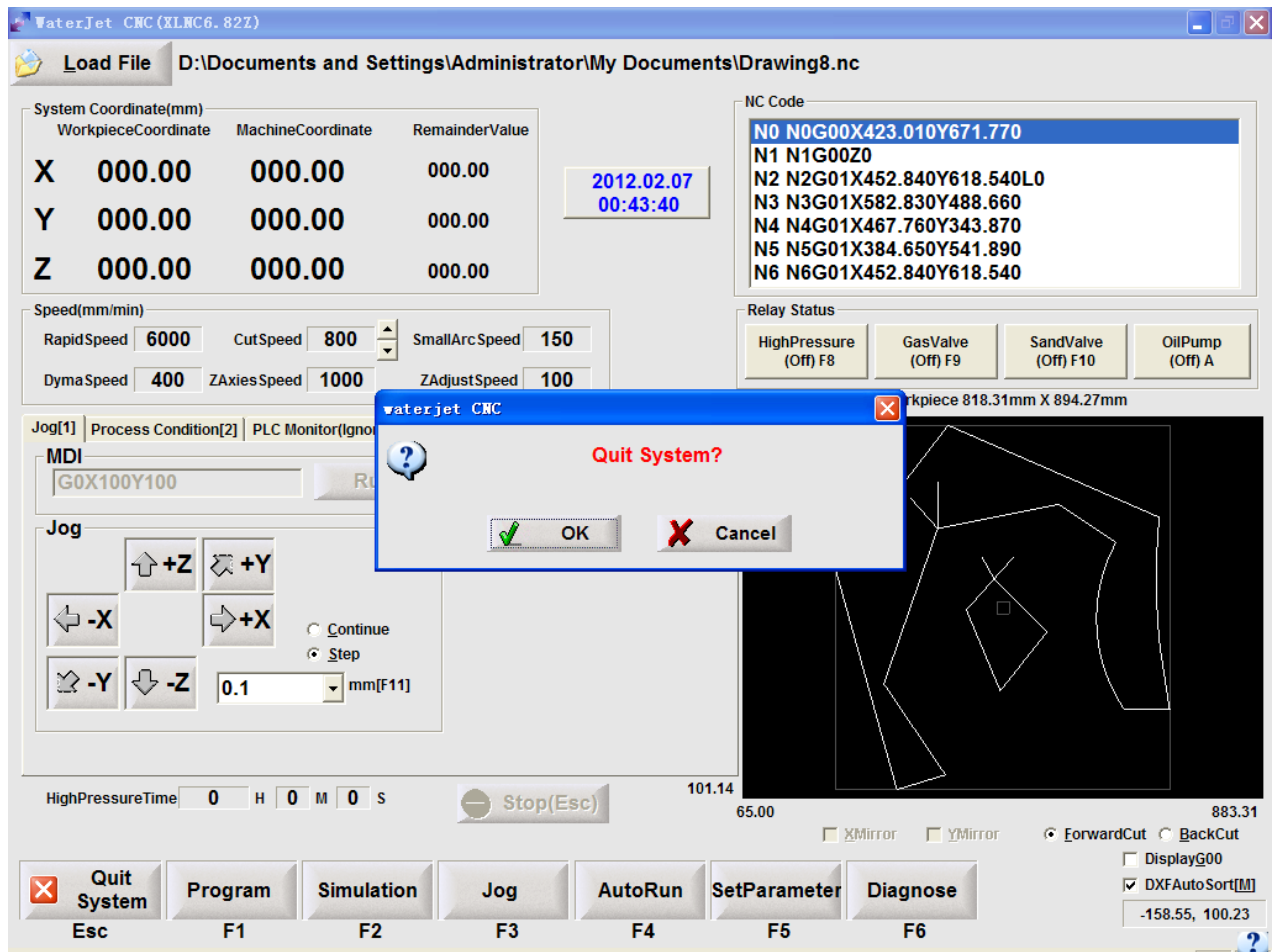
WaterJet CNC(XLNC6.82Z)

Load File D:\Documents and Settings\Administrator\My Documents\Drawing8.nc

System Coordinate(mm)

| | WorkpieceCoordinate | MachineCoordinate | RemainderValue |
|---|---|---|---|
| X | 000.00 | 000.00 | 000.00 |
| Y | 000.00 | 000.00 | 000.00 |
| Z | 000.00 | 000.00 | 000.00 |

2012.02.07
00:43:40

NC Code
N0 N0G00X423.010Y671.770
N1 N1G00Z0
N2 N2G01X452.840Y618.540L0
N3 N3G01X582.830Y488.660
N4 N4G01X467.760Y343.870
N5 N5G01X384.650Y541.890
N6 N6G01X452.840Y618.540

Speed(mm/min)
RapidSpeed 6000 CutSpeed 800 SmallArcSpeed 150
DymaSpeed 400 ZAxiesSpeed 1000 ZAdjustSpeed 100

Relay Status
HighPressure (Off) F8
GasValve (Off) F9
SandValve (Off) F10
OilPump (Off) A

rkpiece 818.31mm X 894.27mm

Jog[1] Process Condition[2] PLC Monitor(Ignor

MDI
G0X100Y100
Ru

waterjet CNC
Quit System?
OK Cancel

Jog
+Z +Y
-X +X
-Y -Z
Continue
Step
0.1 mm[F11]

HighPressureTime 0 H 0 M 0 S
Stop(Esc)

101.14
65.00
883.31

XMirror YMirror ForwardCut BackCut
DisplayG00
DXFAutoSort[M]
-158.55, 100.23

Quit System Esc
Program F1
Simulation F2
Jog F3
AutoRun F4
SetParameter F5
Diagnose F6